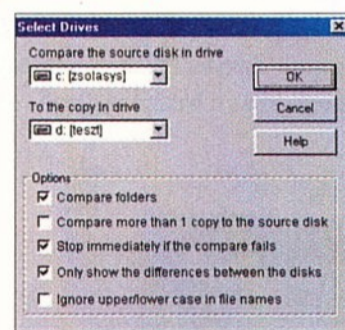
Select Drives

Compare the source disk in drive

c: [zsolasys]

OK

To the copy in drive

d: [teszt]

Cancel

Help

Options

Compare folders

Compare more than 1 copy to the source disk

Stop immediately if the compare fails

Only show the differences between the disks

Ignore upper/lower case in file names